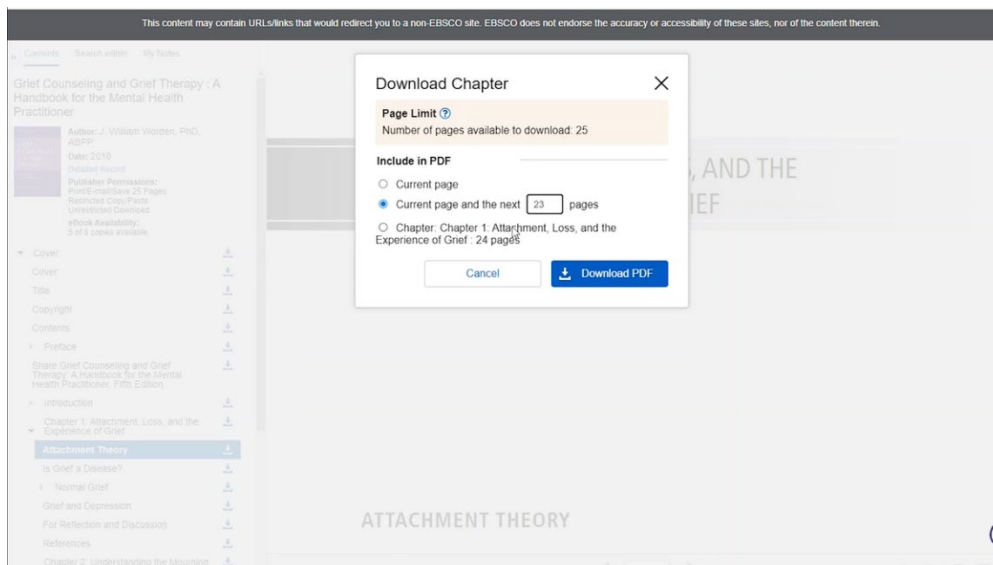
This content may contain URLs/links that would redirect you to a non-EBSCO site. EBSCO does not endorse the accuracy or accessibility of these sites, nor of the content therein.

Contents Search within My Notes

Grief Counseling and Grief Therapy : A Handbook for the Mental Health Practitioner

Author: J. William Worden, PhD, ABPP
Date: 2018
Detailed Record
Publisher Permissions: Print/E-mail/Save 25 Pages Restricted Copy/Paste Unrestricted Download
eBook Availability: 5 of 5 copies available

Cover
Cover
Title
Copyright
Contents
Preface
Share Grief Counseling and Grief Therapy: A Handbook for the Mental Health Practitioner, Fifth Edition
Introduction
Chapter 1: Attachment, Loss, and the Experience of Grief
Attachment Theory
Is Grief a Disease?
Normal Grief
Grief and Depression
For Reflection and Discussion
References
Chapter 2: Understanding the Mourning

Download Chapter

Page Limit
Number of pages available to download: 25

Include in PDF
Current page
Current page and the next 23 pages
Chapter: Chapter 1: Attachment, Loss, and the Experience of Grief : 24 pages

Cancel
Download PDF

, AND THE
IEF

ATTACHMENT THEORY